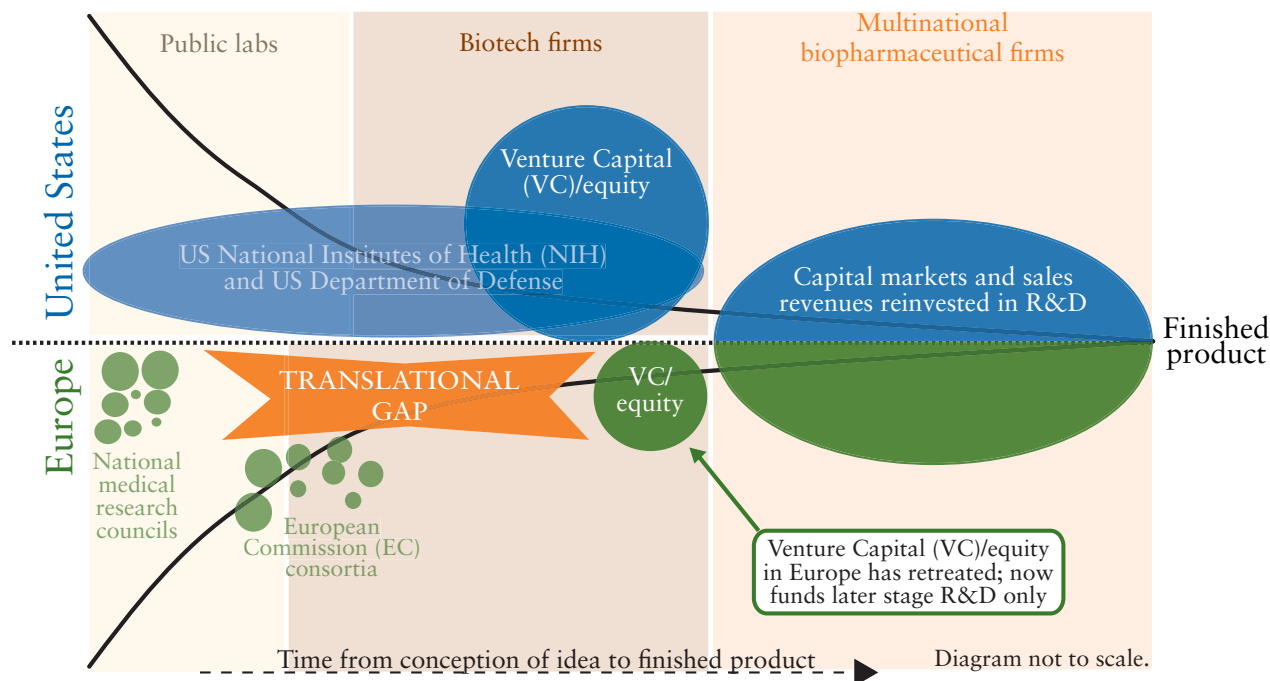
Public labs

Biotech firms

Multinational biopharmaceutical firms

United States

Venture Capital (VC)/equity

US National Institutes of Health (NIH) and US Department of Defense

Capital markets and sales revenues reinvested in R&D

Finished product

Europe

TRANSLATIONAL GAP

VC/ equity

National medical research councils

European Commission (EC) consortia

Venture Capital (VC)/equity in Europe has retreated; now funds later stage R&D only

Time from conception of idea to finished product

Diagram not to scale.